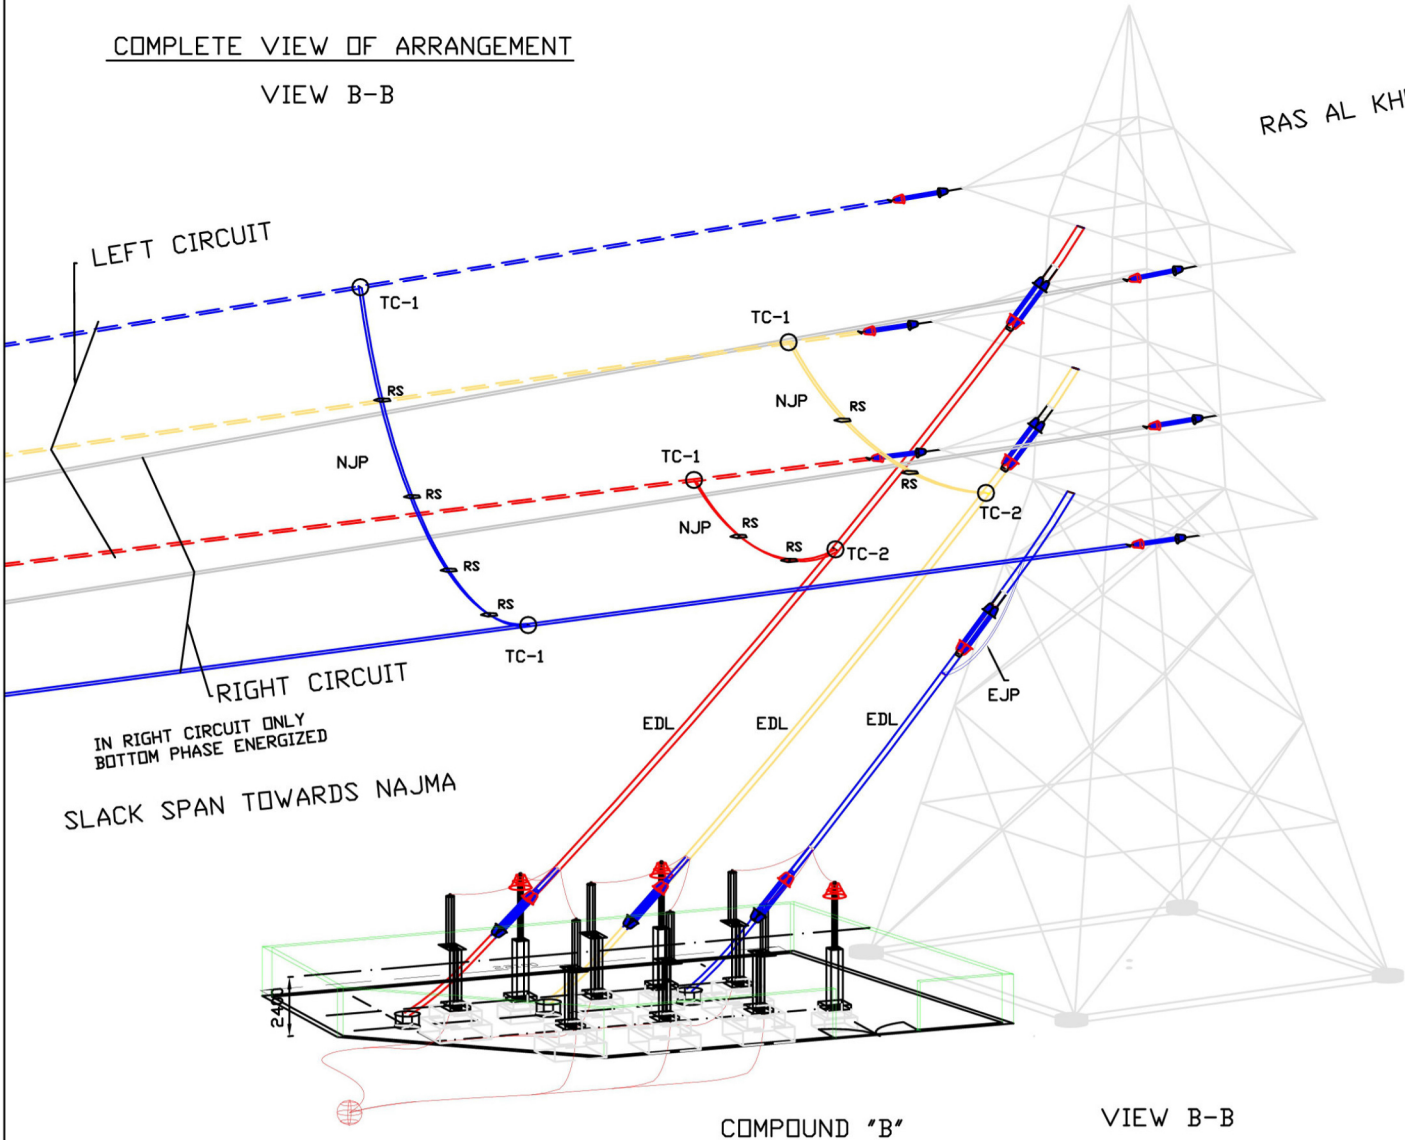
COMPLETE VIEW OF ARRANGEMENT

VIEW B-B

RAS AL KH

LEFT CIRCUIT

TC-1

TC-1

RS

NJP

RS

NJP

RS

TC-1

NJP

RS

RS

TC-2

RS

TC-2

RS

RS

TC-1

RIGHT CIRCUIT

IN RIGHT CIRCUIT ONLY BOTTOM PHASE ENERGIZED

SLACK SPAN TOWARDS NAJMA

EDL

EDL

EDL

EJP

2400

COMPOUND "B"

VIEW B-B